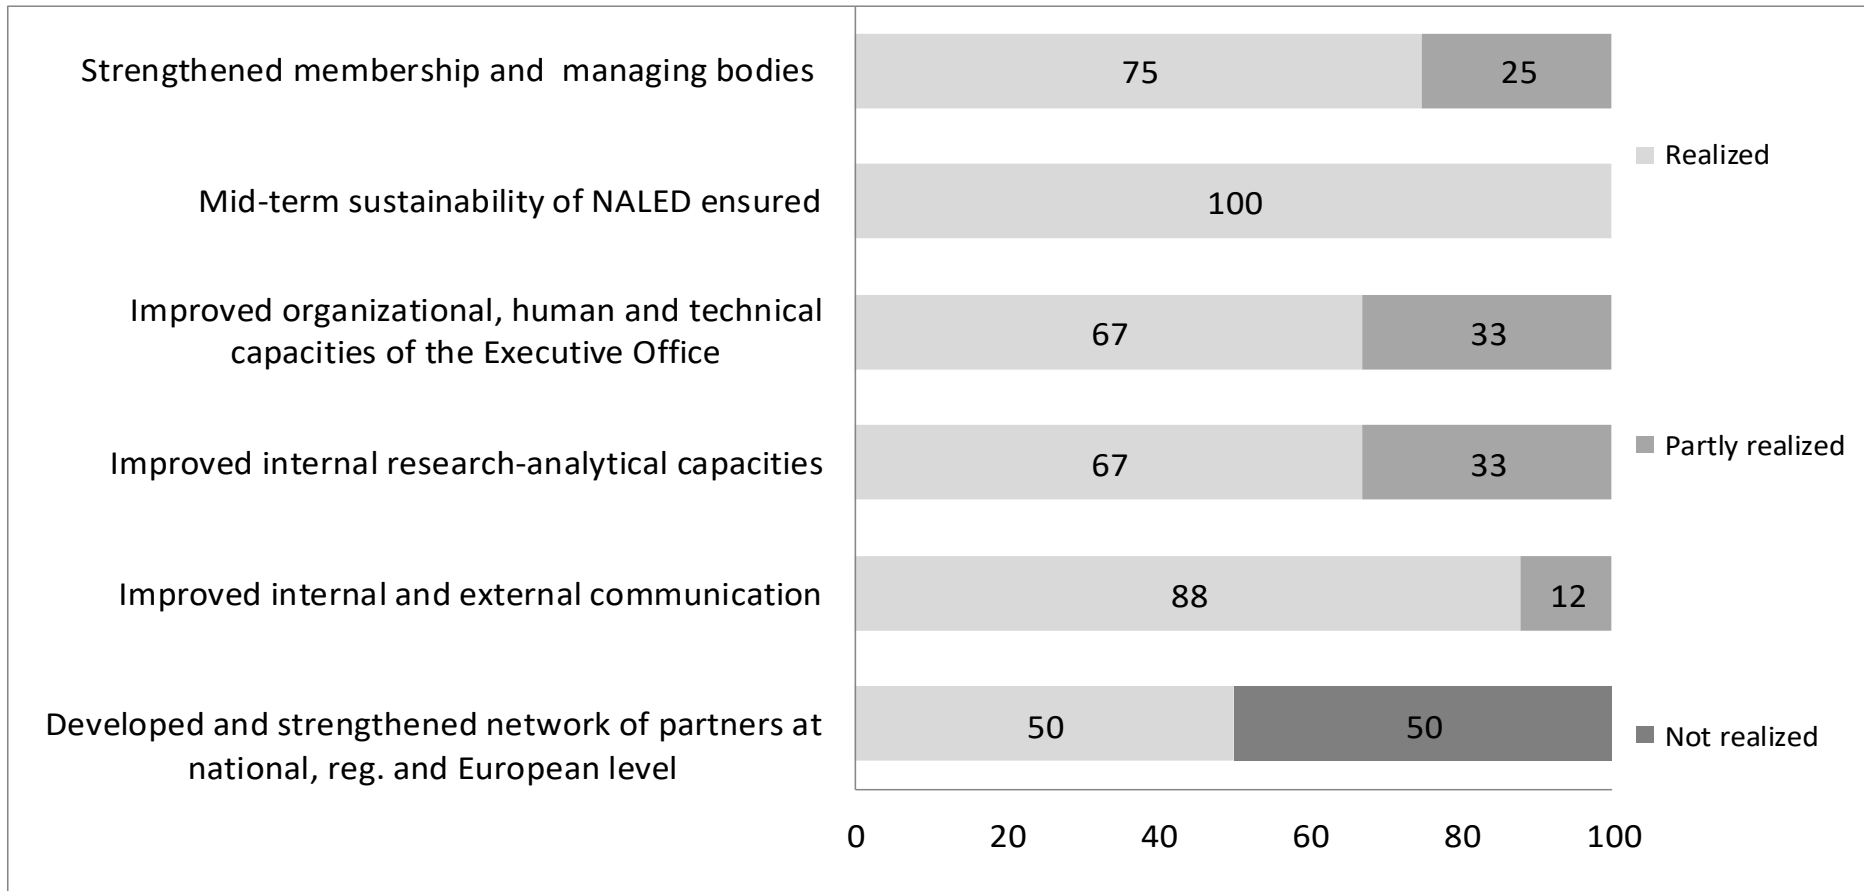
Strengthened membership and managing bodies
75
25

Mid-term sustainability of NALED ensured
100

Improved organizational, human and technical capacities of the Executive Office
67
33

Improved internal research-analytical capacities
67
33

Improved internal and external communication
88
12

Developed and strengthened network of partners at national, reg. and European level
50
50

Realized
Partly realized
Not realized

0
20
40
60
80
100